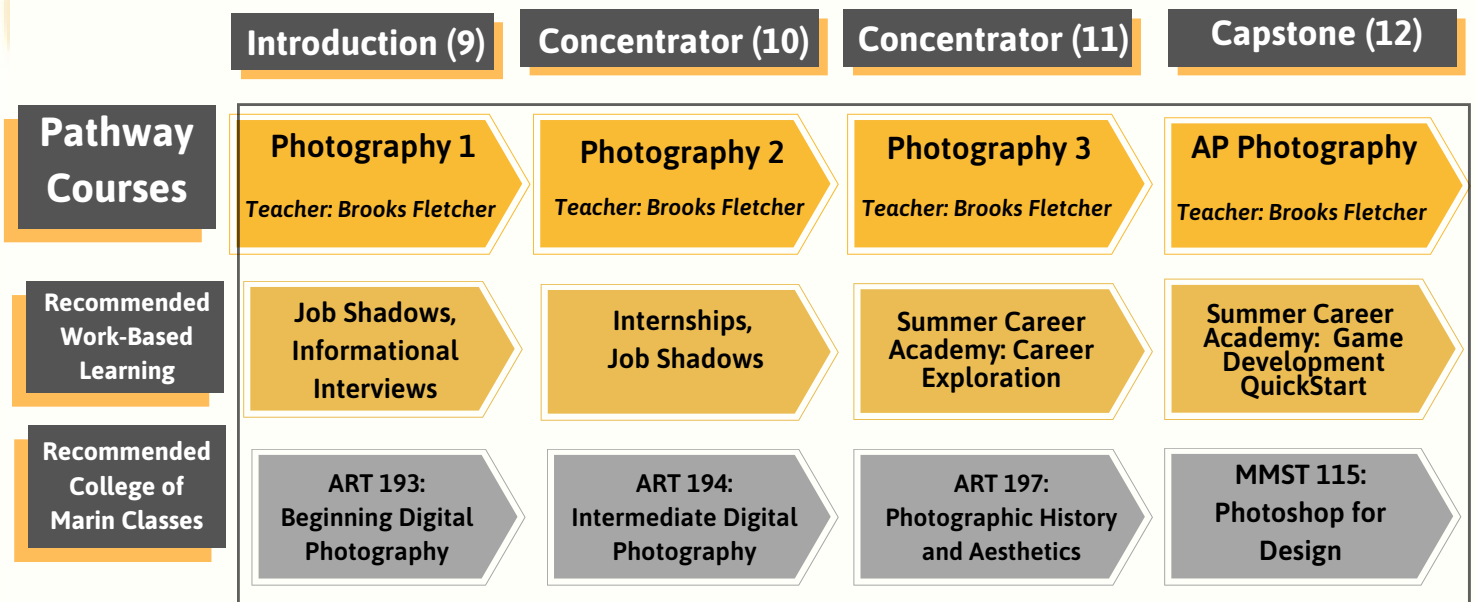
Introduction (9)

Concentrator (10)

Concentrator (11)

Capstone (12)

Pathway Courses

Photography 1
Teacher: Brooks Fletcher

Photography 2
Teacher: Brooks Fletcher

Photography 3
Teacher: Brooks Fletcher

AP Photography
Teacher: Brooks Fletcher

Recommended Work-Based Learning

Job Shadows, Informational Interviews

Internships, Job Shadows

Summer Career Academy: Career Exploration

Summer Career Academy: Game Development QuickStart

Recommended College of Marin Classes

ART 193: Beginning Digital Photography

ART 194: Intermediate Digital Photography

ART 197: Photographic History and Aesthetics

MMST 115: Photoshop for Design